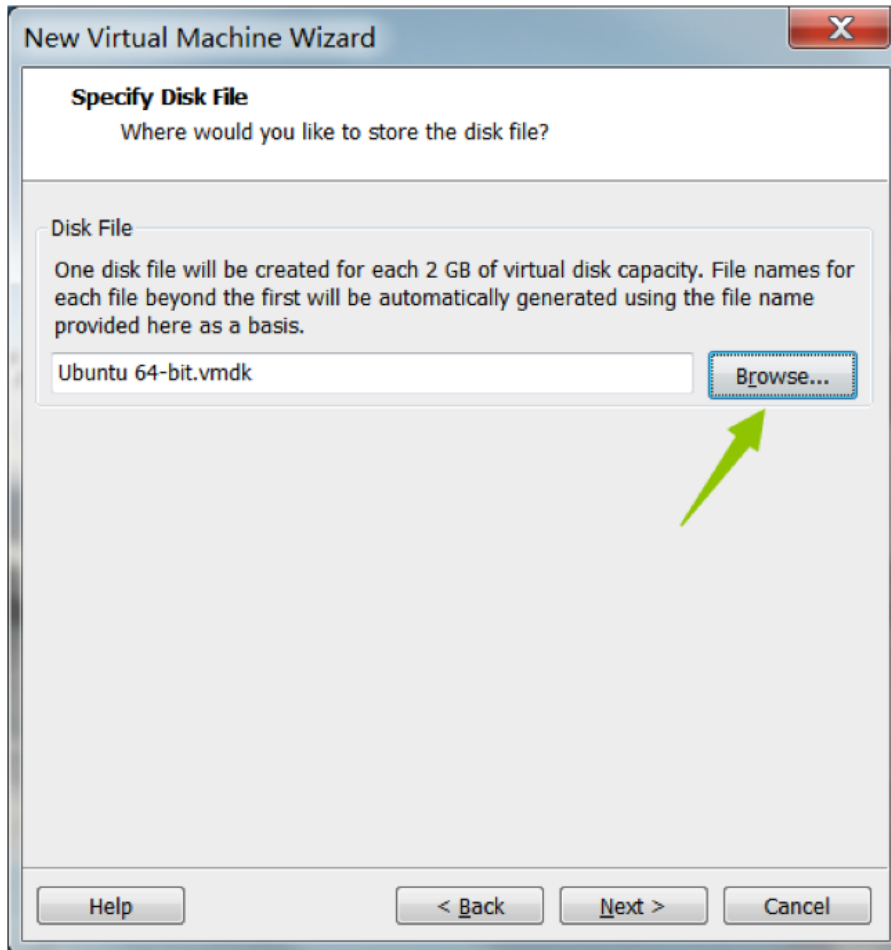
New Virtual Machine Wizard

Specify Disk File
Where would you like to store the disk file?

Disk File
One disk file will be created for each 2 GB of virtual disk capacity. File names for each file beyond the first will be automatically generated using the file name provided here as a basis.

Ubuntu 64-bit.vmdk

Browse...

Help

< Back

Next >

Cancel